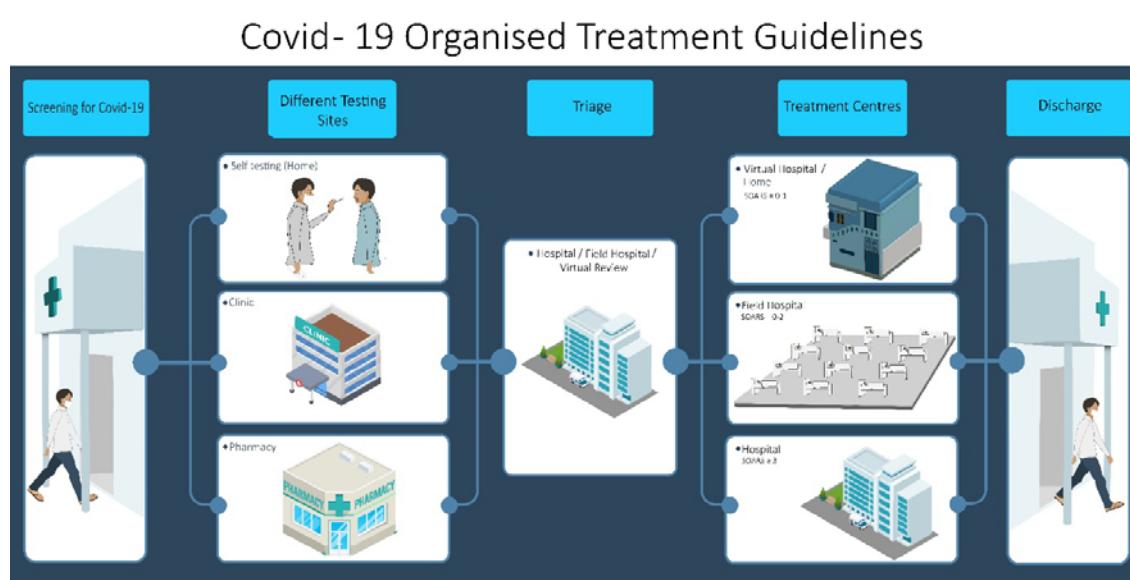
Covid- 19 Organised Treatment Guidelines

Screening for Covid-19

Different Testing Sites

Triage

Treatment Centres

Discharge

• Self testing (Home)

• Clinic

CLINIC

• Pharmacy

PHARMACY

PHARMACY

• Hospital / Field Hospital / Virtual Review

• Virtual Hospital / Home
SOARS 0-1

• Field Hospital
SOARS 0-2

• Hospital
SOARS ≥ 3